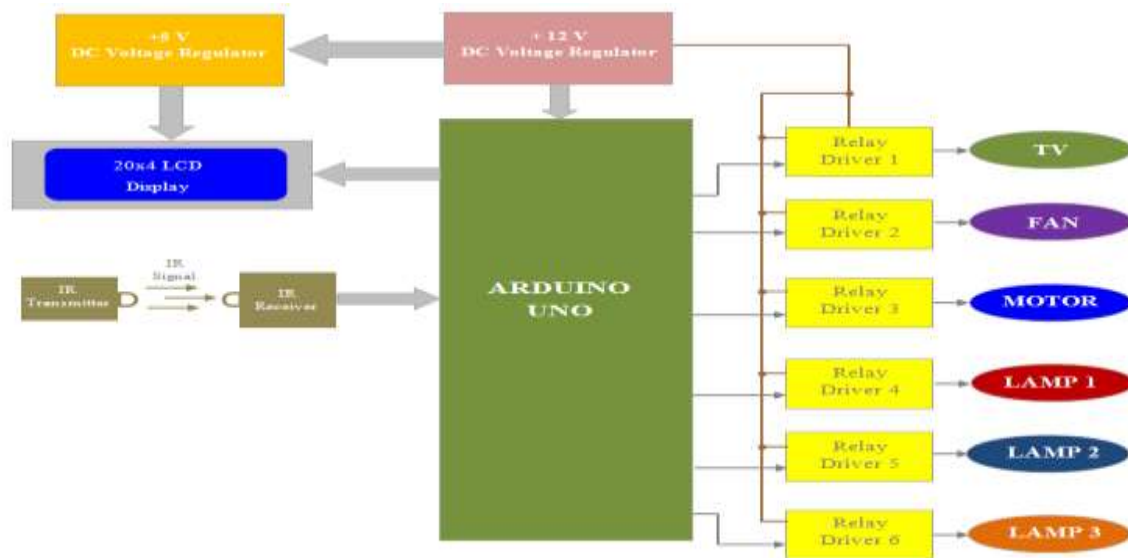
+5 V
DC Voltage Regulator

+ 12 V
DC Voltage Regulator

20x4 LCD
Display

IR
Signal

IR
Transmitter

IR
Receiver

ARDUINO
UNO

Relay
Driver 1

TV

Relay
Driver 2

FAN

Relay
Driver 3

MOTOR

Relay
Driver 4

LAMP 1

Relay
Driver 5

LAMP 2

Relay
Driver 6

LAMP 3